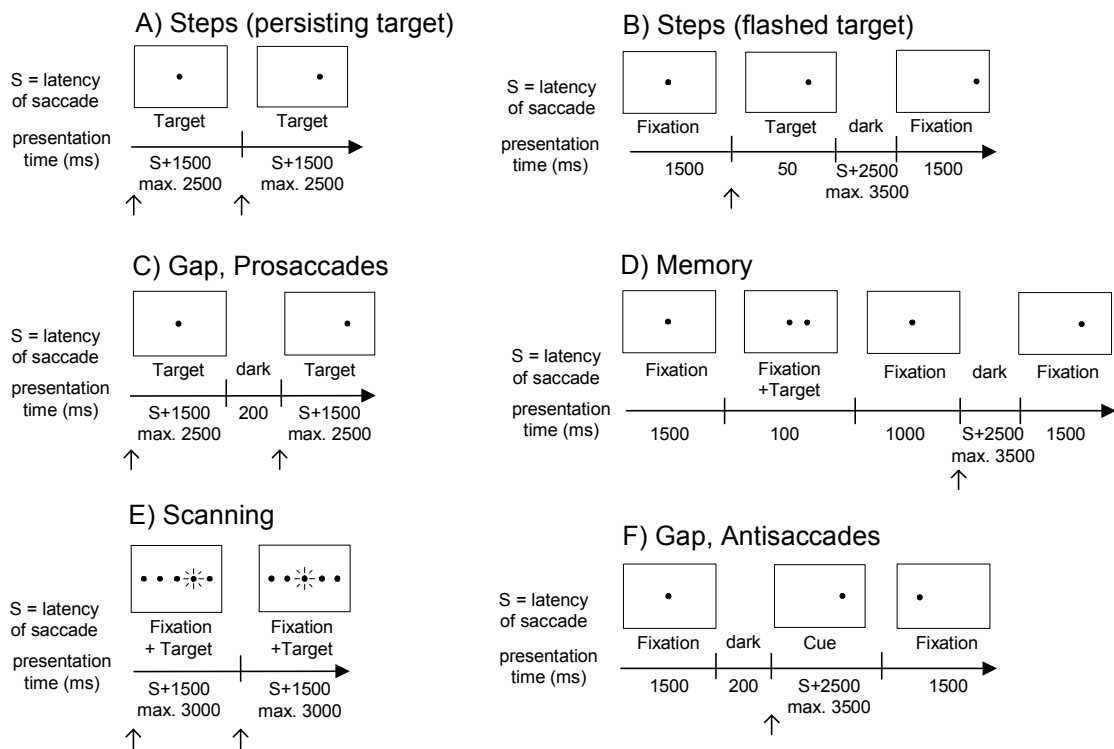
A) Steps (persisting target)

S = latency of saccade

presentation time (ms)

Target

Target

S+1500 max. 2500

S+1500 max. 2500

B) Steps (flashed target)

S = latency of saccade

presentation time (ms)

Fixation

Target

dark

Fixation

1500

50

S+2500 max. 3500

1500

C) Gap, Prosaccades

S = latency of saccade

presentation time (ms)

Target

dark

Target

S+1500 max. 2500

200

S+1500 max. 2500

D) Memory

S = latency of saccade

presentation time (ms)

Fixation

Fixation +Target

Fixation

dark

Fixation

1500

100

1000

S+2500 max. 3500

1500

E) Scanning

S = latency of saccade

presentation time (ms)

Fixation + Target

Fixation +Target

S+1500 max. 3000

S+1500 max. 3000

F) Gap, Antisaccades

S = latency of saccade

presentation time (ms)

Fixation

dark

Cue

Fixation

1500

200

S+2500 max. 3500

1500